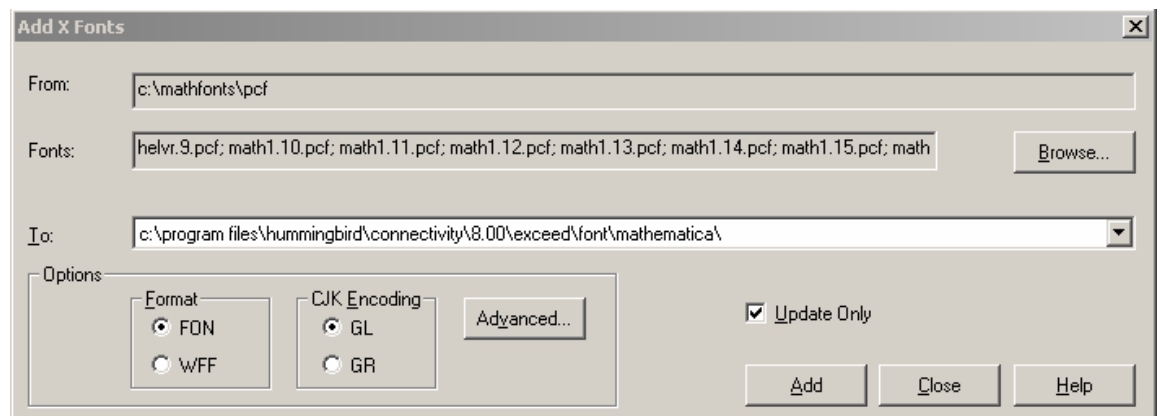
Add X Fonts

From: c:\mathfonts\pcf

Fonts: helvr.9.pcf; math1.10.pcf; math1.11.pcf; math1.12.pcf; math1.13.pcf; math1.14.pcf; math1.15.pcf; math

Browse...

To: c:\program files\hummingbird\connectivity\8.00\exceed\font\mathematica\

Options

Format
FON
WFF

CJK Encoding
GL
GR

Advanced...

Update Only

Add Close Help